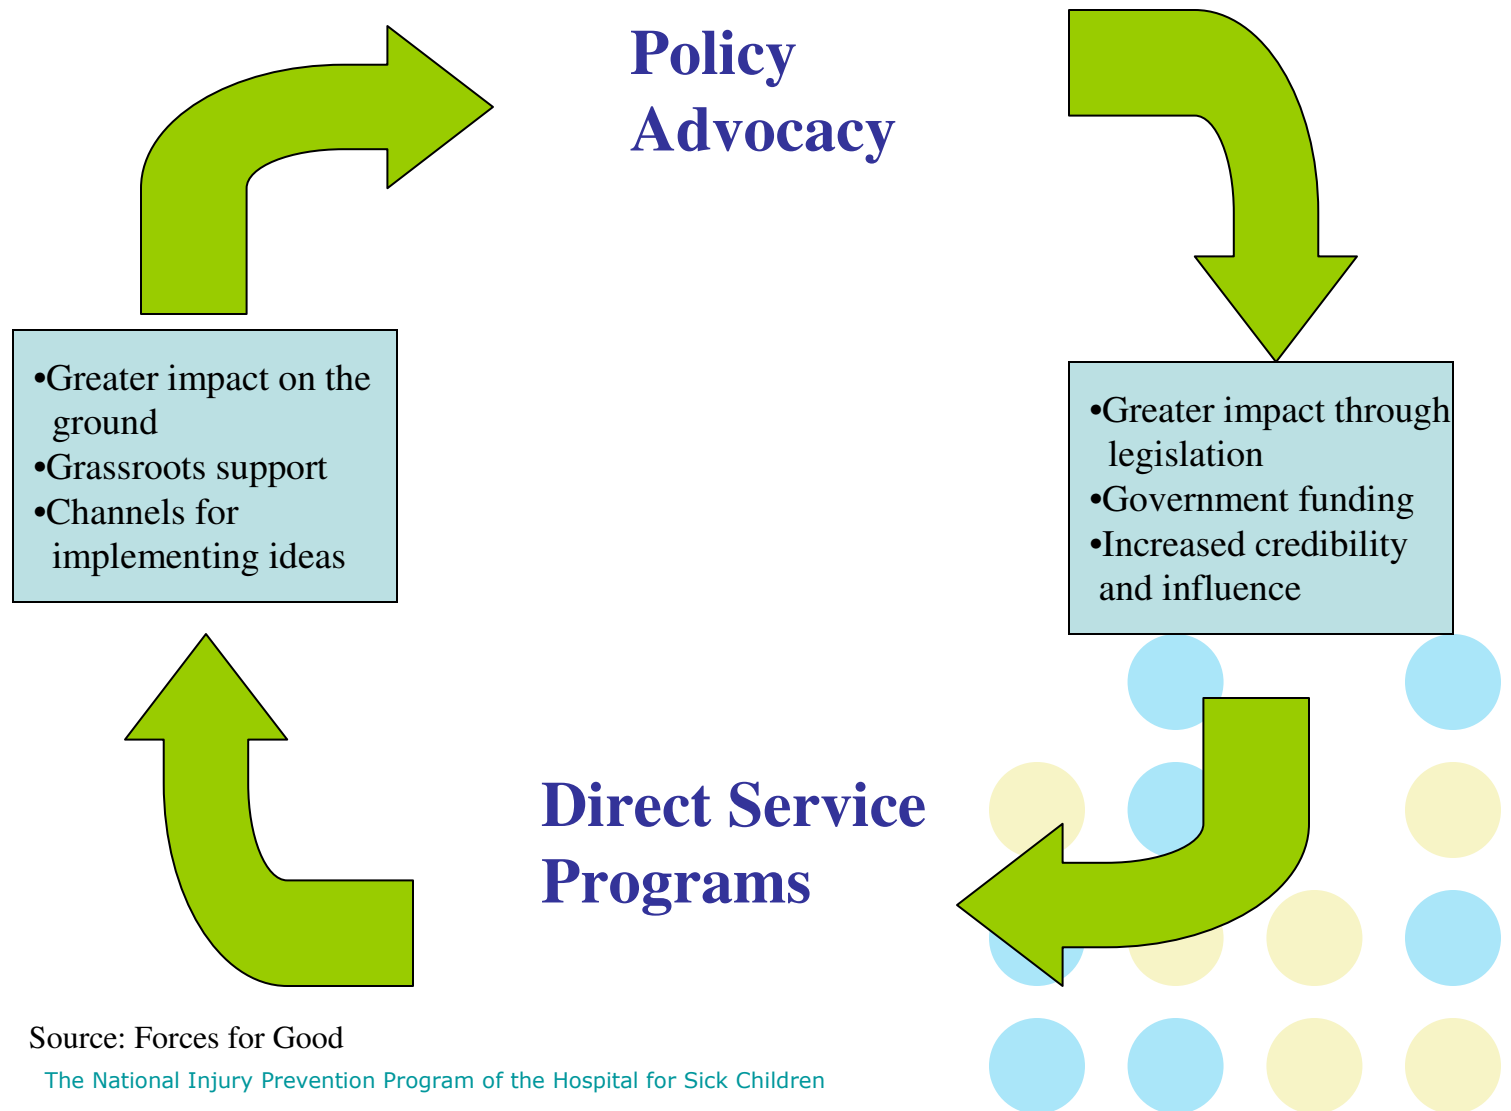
Policy Advocacy

•Greater impact on the ground
•Grassroots support
•Channels for implementing ideas

•Greater impact through legislation
•Government funding
•Increased credibility and influence

Direct Service Programs

Source: Forces for Good

The National Injury Prevention Program of the Hospital for Sick Children